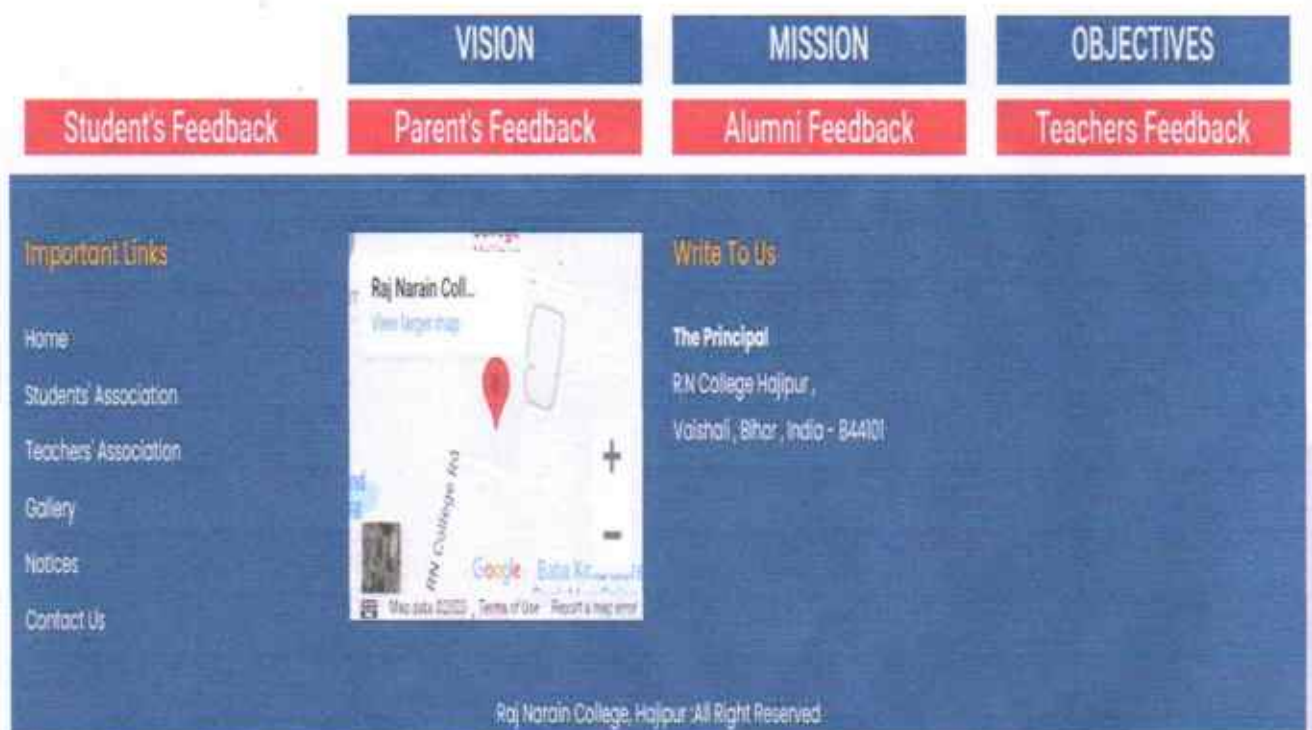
VISION

MISSION

OBJECTIVES

Student's Feedback

Parent's Feedback

Alumni Feedback

Teachers Feedback

Important Links

Home

Students' Association

Teachers' Association

Gallery

Notices

Contact Us

Raj Narain Coll...

View larger map

RN College Rd

+

-

Google Baba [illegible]

Map data ©2022 Terms of Use Report a map error

Write To Us

The Principal

R.N College Hajipur ,

Vaishali , Bihar , India - 844101

Raj Narain College, Hajipur :All Right Reserved